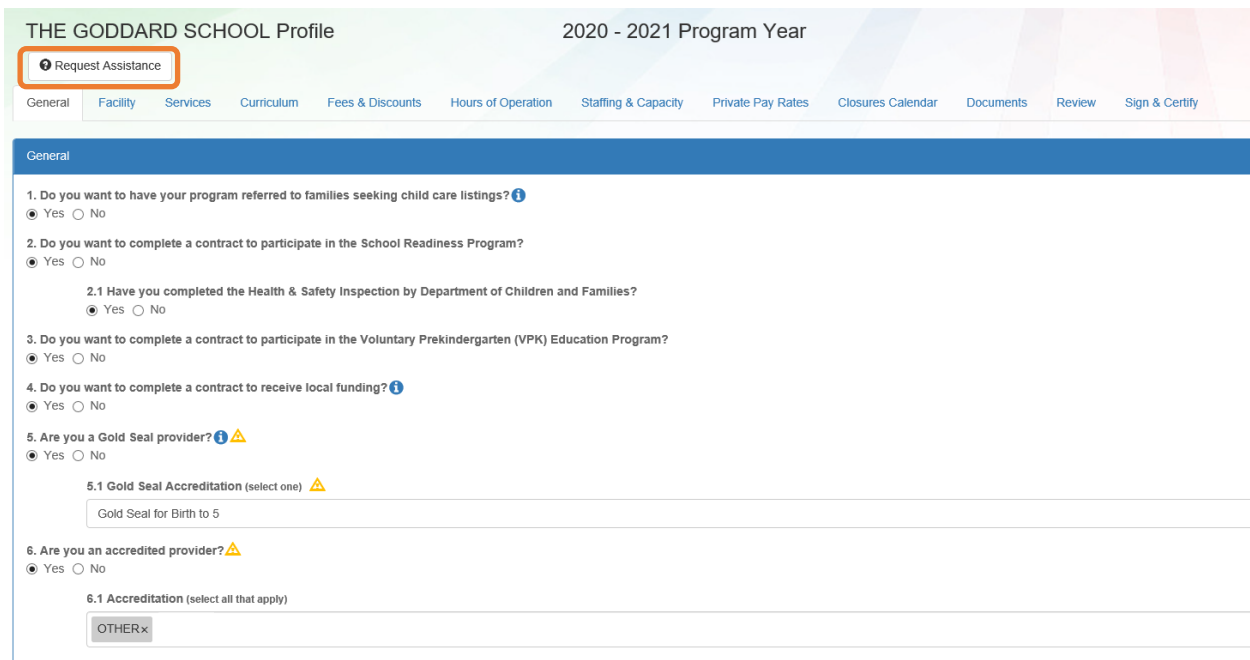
THE GODDARD SCHOOL Profile

2020 - 2021 Program Year

Request Assistance

General Facility Services Curriculum Fees & Discounts Hours of Operation Staffing & Capacity Private Pay Rates Closures Calendar Documents Review Sign & Certify

General

1. Do you want to have your program referred to families seeking child care listings?
Yes No

2. Do you want to complete a contract to participate in the School Readiness Program?
Yes No

2.1 Have you completed the Health & Safety Inspection by Department of Children and Families?
Yes No

3. Do you want to complete a contract to participate in the Voluntary Prekindergarten (VPK) Education Program?
Yes No

4. Do you want to complete a contract to receive local funding?
Yes No

5. Are you a Gold Seal provider?
Yes No

5.1 Gold Seal Accreditation (select one)

Gold Seal for Birth to 5

6. Are you an accredited provider?
Yes No

6.1 Accreditation (select all that apply)

OTHER×